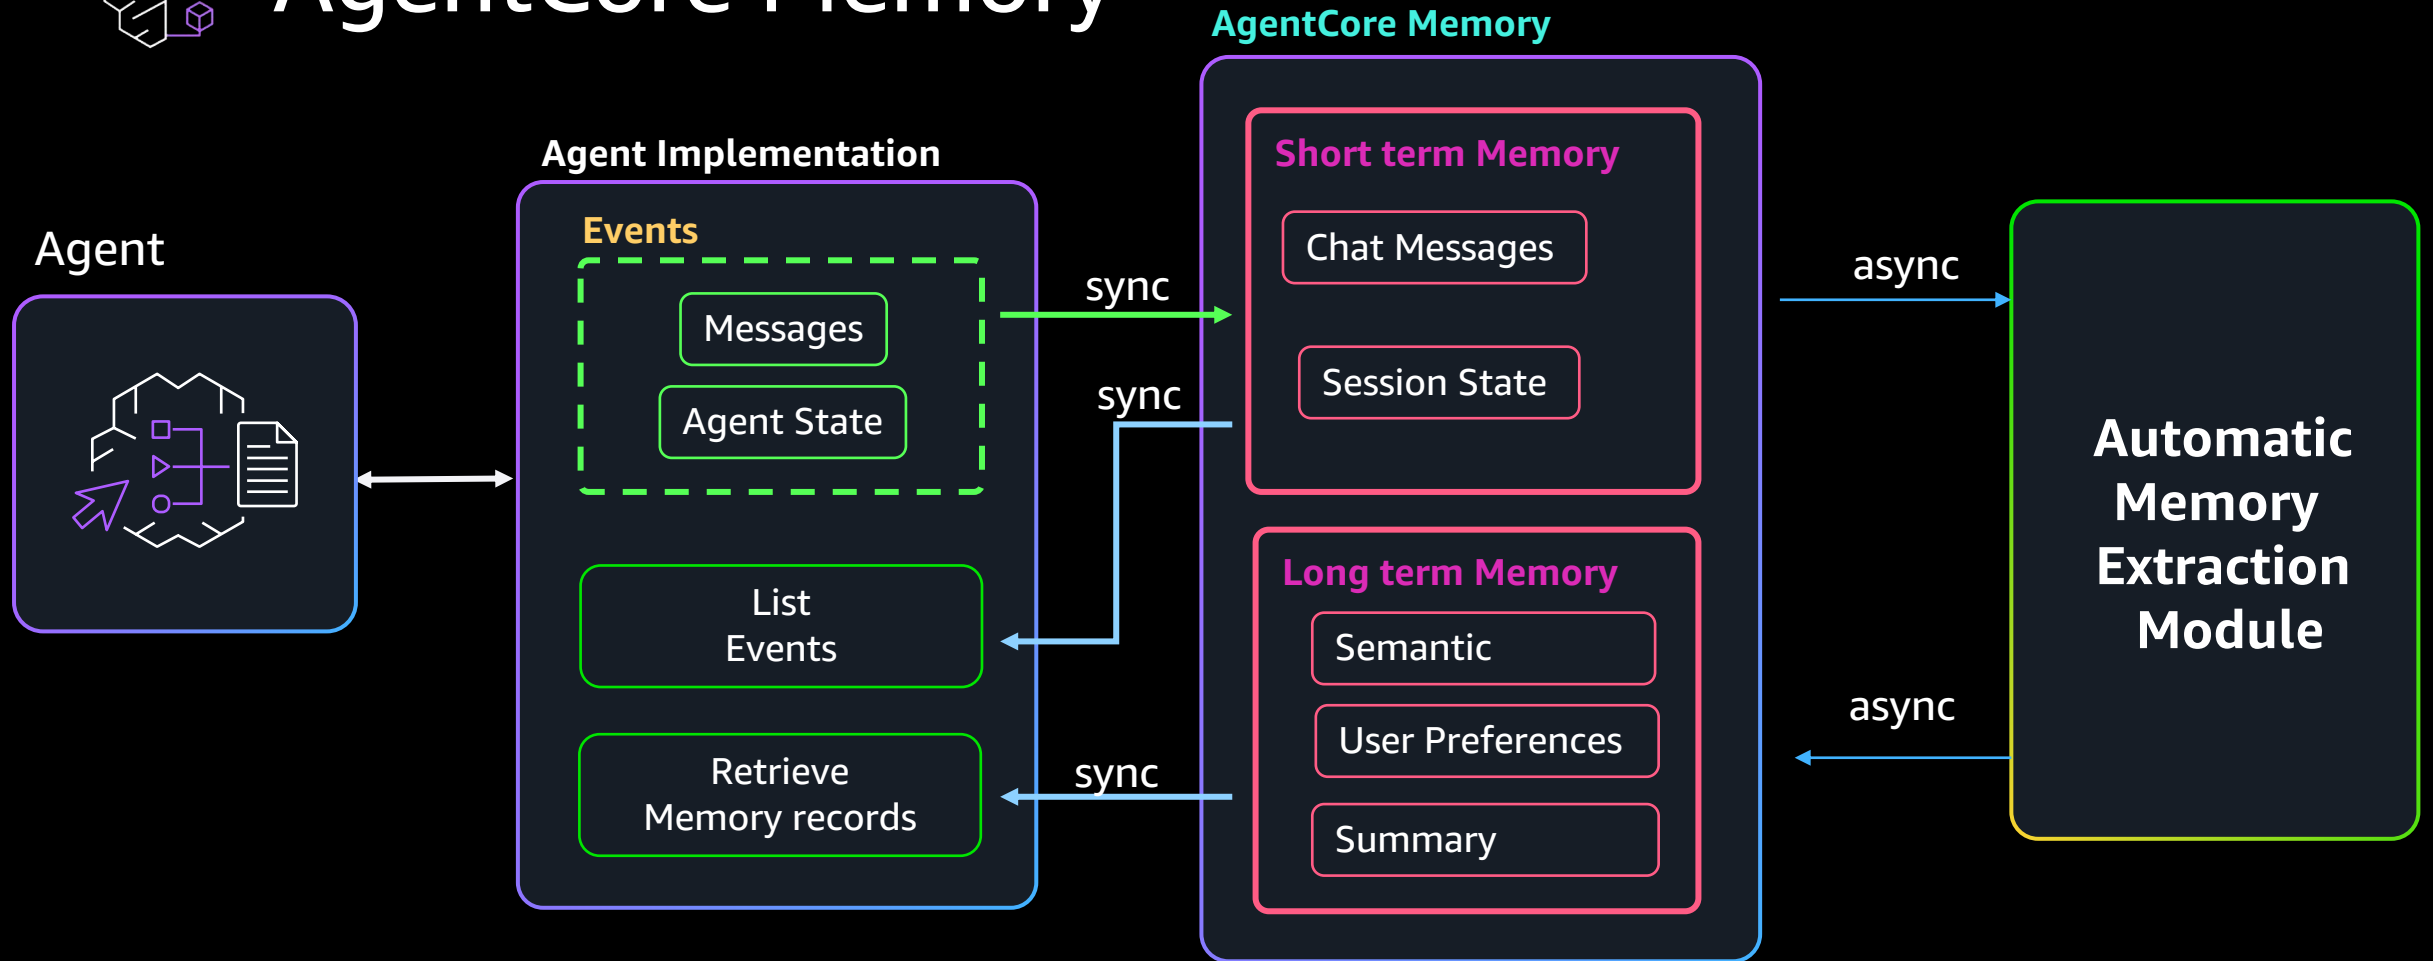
AgentCore Memory

AgentCore Memory

Agent Implementation

Agent

Events

Messages

Agent State

List Events

Retrieve Memory records

sync

sync

sync

Short term Memory

Chat Messages

Session State

Long term Memory

Semantic

User Preferences

Summary

async

async

Automatic Memory Extraction Module